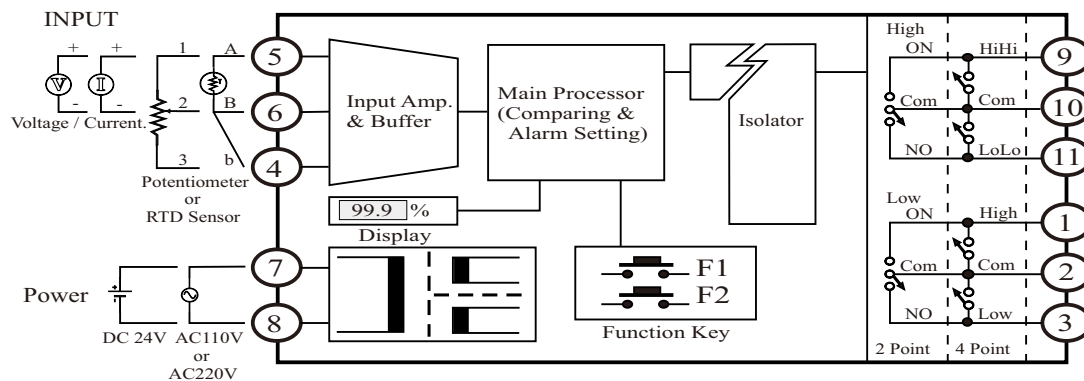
INPUT

+ + 1 A
V I
- - 2 B
Voltage / Current.
3 b

5
6
4

Potentiometer or RTD Sensor

Input Amp. & Buffer

Main Processor (Comparing & Alarm Setting)

Isolator

99.9 %
Display

Power
DC 24V AC110V or AC220V

7
8

F1
F2
Function Key

High ON
HiHi
Com
Com
NO
LoLo

9
10
11

Low ON
High
Com
Com
NO
Low

1
2
3

2 Point 4 Point